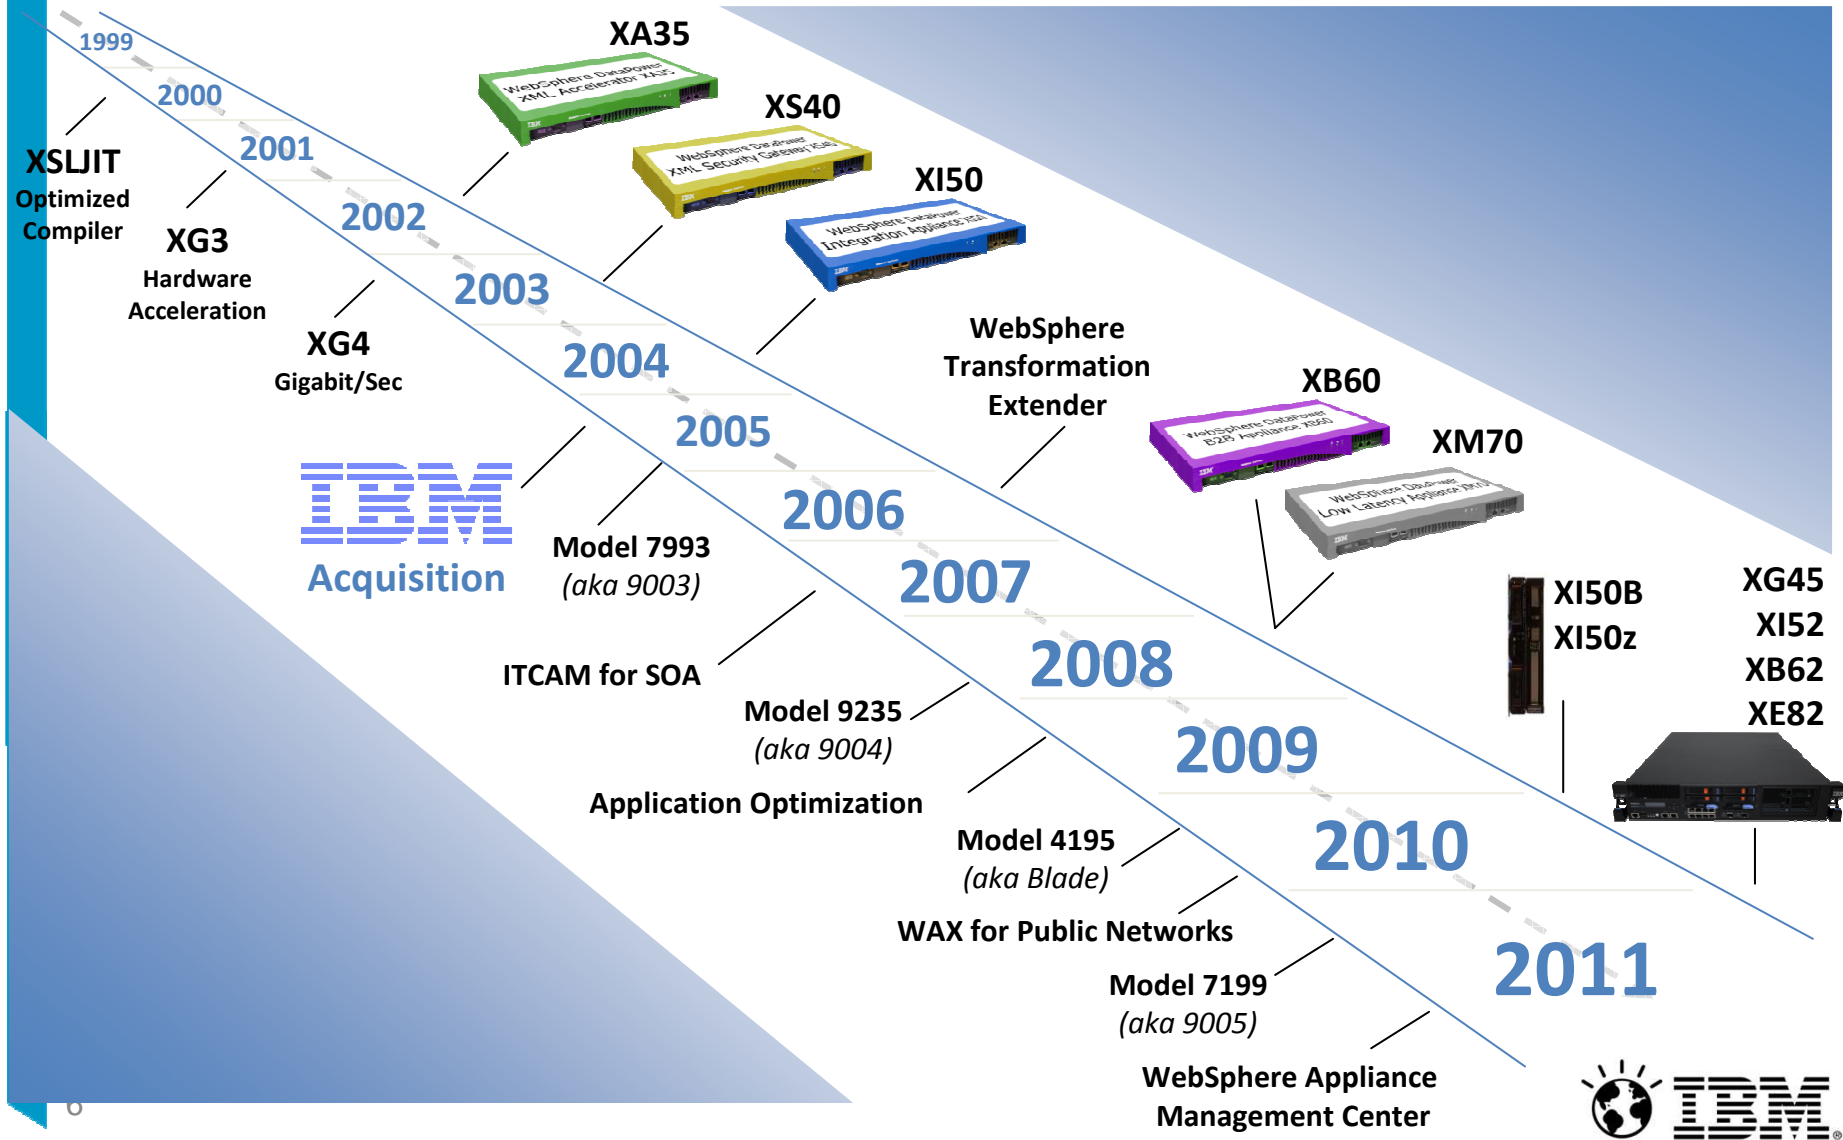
1999

2000

2001

2002

2003

2004

2005

2006

2007

2008

2009

2010

2011

XA35

XS40

XI50

XSLJIT
Optimized Compiler

XG3
Hardware Acceleration

XG4
Gigabit/Sec

WebSphere Transformation Extender

XB60

XM70

IBM
Acquisition

Model 7993
(aka 9003)

ITCAM for SOA

Model 9235
(aka 9004)

Application Optimization

XI50B
XI50z

XG45
XI52
XB62
XE82

Model 4195
(aka Blade)

WAX for Public Networks

Model 7199
(aka 9005)

WebSphere Appliance Management Center

6

IBM